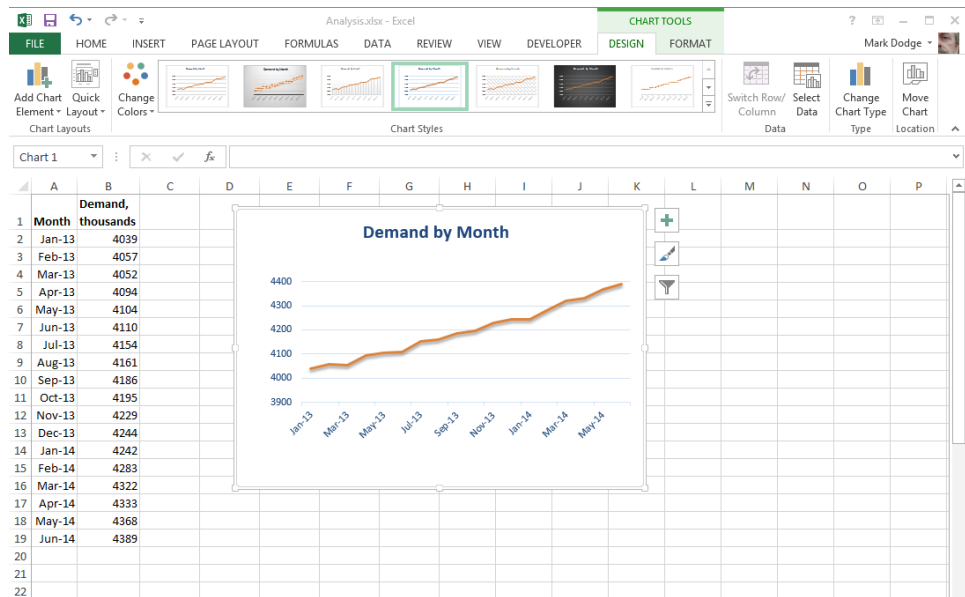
Analysis.xlsx - Excel

CHART TOOLS

? Mark Dodge

FILE HOME INSERT PAGE LAYOUT FORMULAS DATA REVIEW VIEW DEVELOPER DESIGN FORMAT

Add Chart Element | Quick Layout | Change Colors | Switch Row/ Column | Select Data | Change Chart Type | Move Chart

Chart Layouts | Chart Styles | Data | Type | Location

Chart 1

| | A | B | C | D | E | F | G | H | I | J | K | L | M | N | O | P |
|---|---|---|---|---|---|---|---|---|---|---|---|---|---|---|---|---|
| 1 | Month | Demand, thousands | | | | | | | | | | | | | | |
| 2 | Jan-13 | 4039 | | | | | | | | | | | | | | |
| 3 | Feb-13 | 4057 | | | | | | | | | | | | | | |
| 4 | Mar-13 | 4052 | | | | | | | | | | | | | | |
| 5 | Apr-13 | 4094 | | | | | | | | | | | | | | |
| 6 | May-13 | 4104 | | | | | | | | | | | | | | |
| 7 | Jun-13 | 4110 | | | | | | | | | | | | | | |
| 8 | Jul-13 | 4154 | | | | | | | | | | | | | | |
| 9 | Aug-13 | 4161 | | | | | | | | | | | | | | |
| 10 | Sep-13 | 4186 | | | | | | | | | | | | | | |
| 11 | Oct-13 | 4195 | | | | | | | | | | | | | | |
| 12 | Nov-13 | 4229 | | | | | | | | | | | | | | |
| 13 | Dec-13 | 4244 | | | | | | | | | | | | | | |
| 14 | Jan-14 | 4242 | | | | | | | | | | | | | | |
| 15 | Feb-14 | 4283 | | | | | | | | | | | | | | |
| 16 | Mar-14 | 4322 | | | | | | | | | | | | | | |
| 17 | Apr-14 | 4333 | | | | | | | | | | | | | | |
| 18 | May-14 | 4368 | | | | | | | | | | | | | | |
| 19 | Jun-14 | 4389 | | | | | | | | | | | | | | |
| 20 | | | | | | | | | | | | | | | | |
| 21 | | | | | | | | | | | | | | | | |
| 22 | | | | | | | | | | | | | | | | |

Demand by Month

4400
4300
4200
4100
4000
3900

Jan-13 Mar-13 May-13 Jul-13 Sep-13 Nov-13 Jan-14 Mar-14 May-14